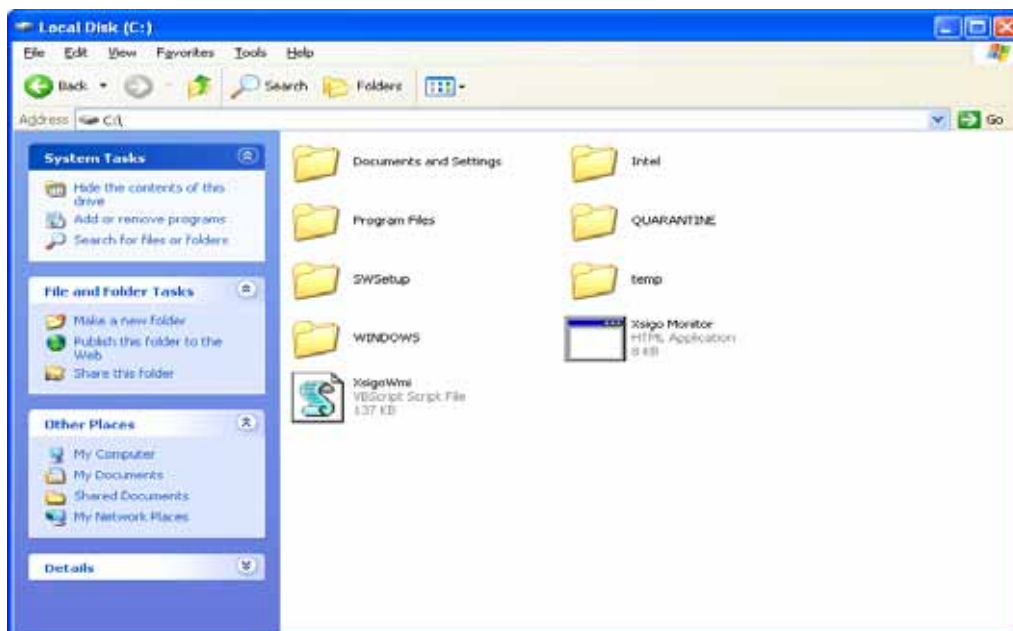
Local Disk (C:)

File Edit View Favorites Tools Help

Back Search Folders

Address C:\

Go

System Tasks

Hide the contents of this drive

Add or remove programs

Search for files or folders

File and Folder Tasks

Make a new folder

Publish this folder to the Web

Share this folder

Other Places

My Computer

My Documents

Shared Documents

My Network Places

Details

Documents and Settings

Intel

Program Files

QUARANTINE

SWSetup

temp

WINDOWS

Xsigo Monitor
HTML Application
8 KB

XsigoWmi
VBScript Script File
137 KB